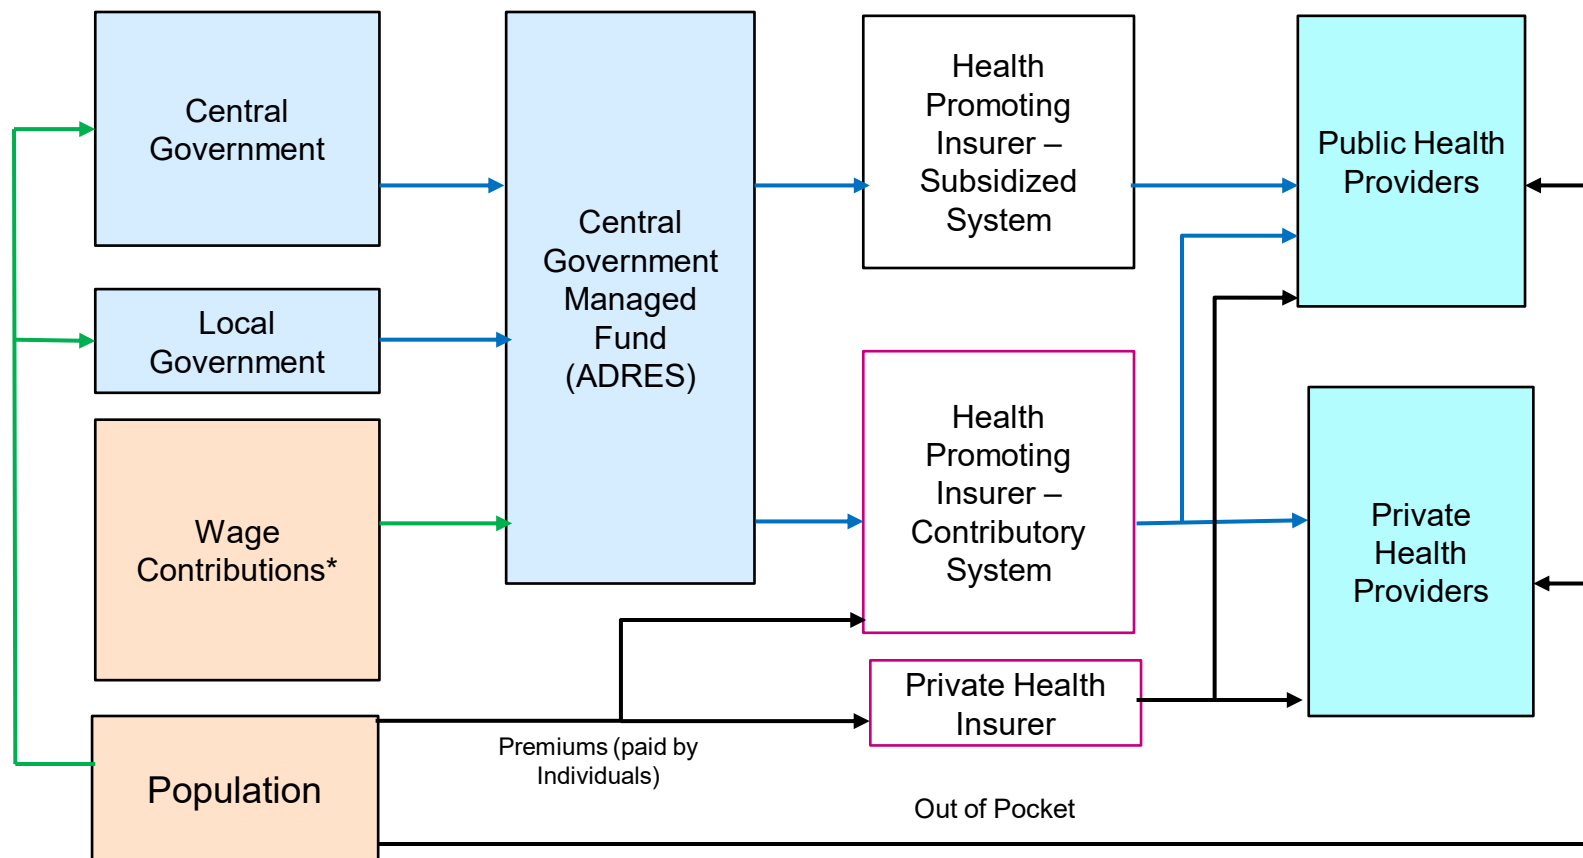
Central Government

Local Government

Wage Contributions*

Population

Central Government Managed Fund (ADRES)

Health Promoting Insurer – Subsidized System

Health Promoting Insurer – Contributory System

Private Health Insurer

Public Health Providers

Private Health Providers

Premiums (paid by Individuals)

Out of Pocket